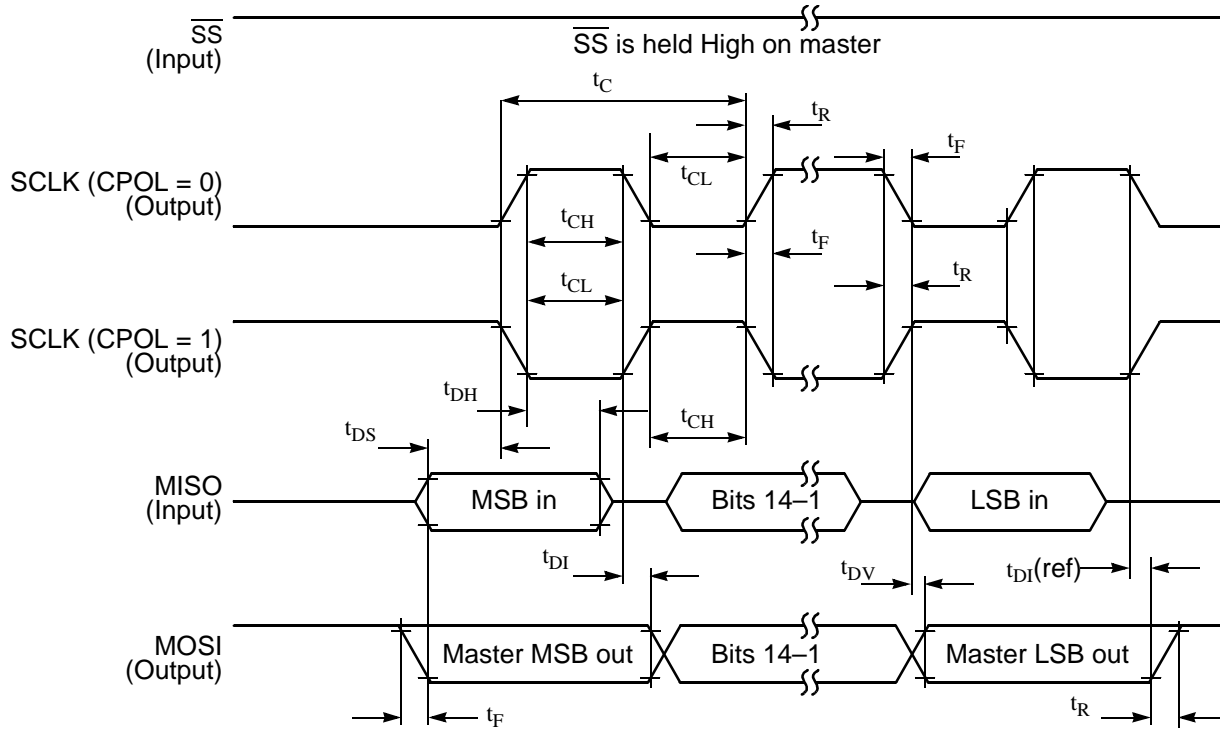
$\overline{SS}$ (Input)

$\overline{SS}$ is held High on master

$t_C$

$t_R$

$t_F$

$t_{CL}$

SCLK (CPOL = 0) (Output)

$t_{CH}$

$t_F$

$t_{CL}$

$t_R$

SCLK (CPOL = 1) (Output)

$t_{DH}$

$t_{CH}$

$t_{DS}$

MISO (Input)

MSB in

Bits 14–1

LSB in

$t_{DI}$

$t_{DV}$

$t_{DI}$(ref)

MOSI (Output)

Master MSB out

Bits 14–1

Master LSB out

$t_F$

$t_R$